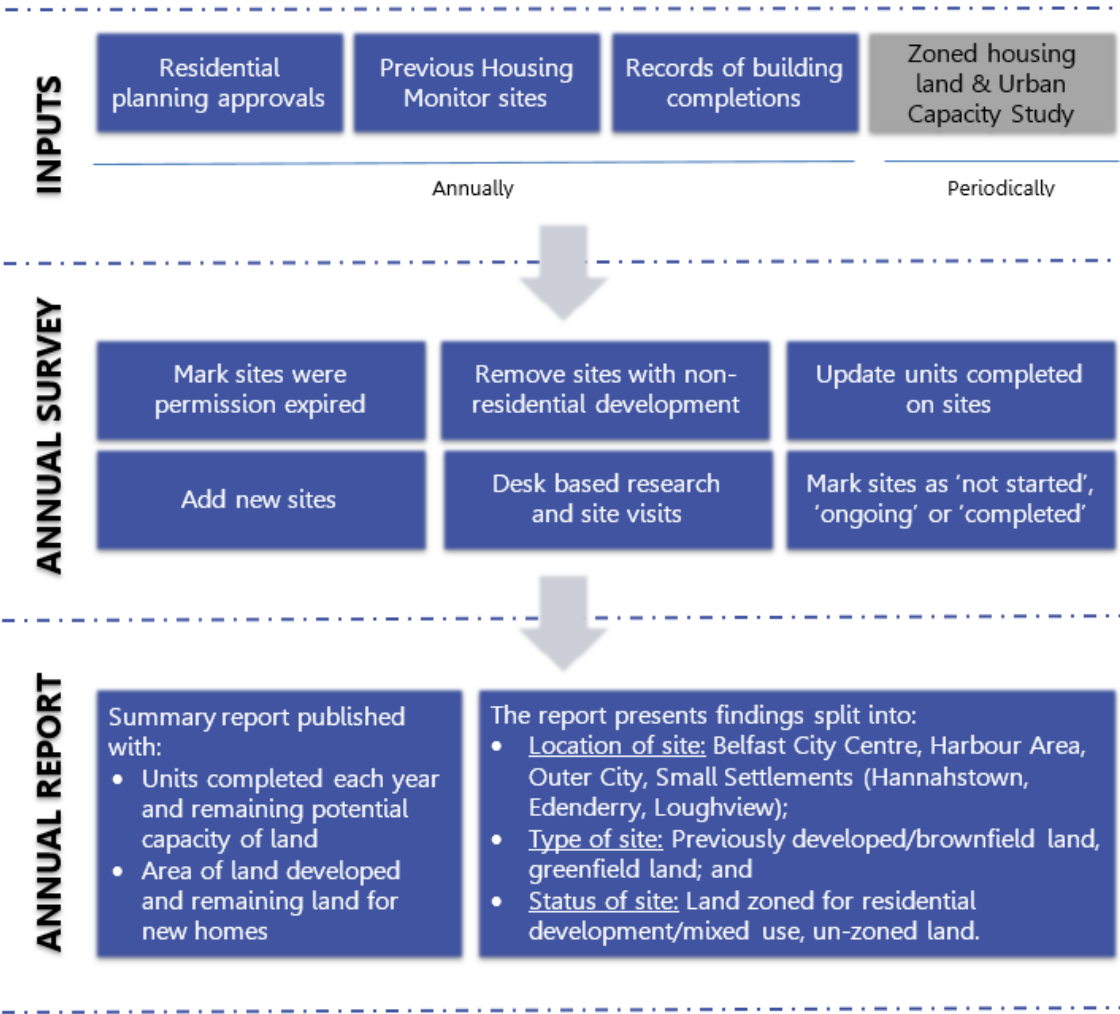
INPUTS

Residential planning approvals

Previous Housing Monitor sites

Records of building completions

Zoned housing land & Urban Capacity Study

Annually

Periodically

ANNUAL SURVEY

Mark sites were permission expired

Remove sites with non-residential development

Update units completed on sites

Add new sites

Desk based research and site visits

Mark sites as 'not started', 'ongoing' or 'completed'

ANNUAL REPORT

Summary report published with:
• Units completed each year and remaining potential capacity of land
• Area of land developed and remaining land for new homes

The report presents findings split into:
• Location of site: Belfast City Centre, Harbour Area, Outer City, Small Settlements (Hannahstown, Edenderry, Loughview);
• Type of site: Previously developed/brownfield land, greenfield land; and
• Status of site: Land zoned for residential development/mixed use, un-zoned land.